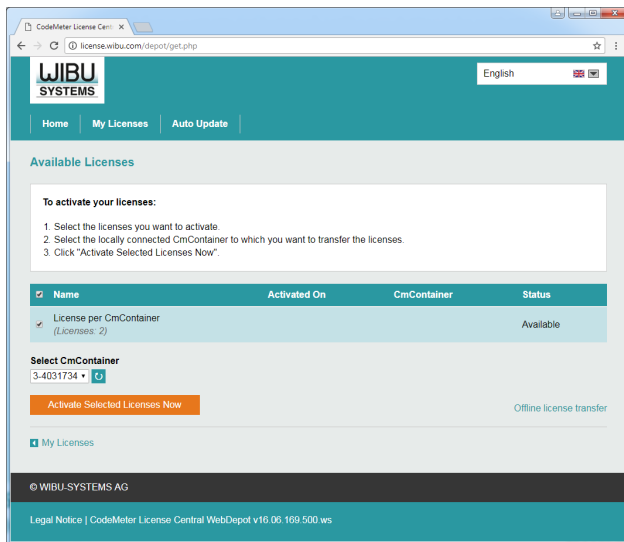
CodeMeter License Centr ×

license.wibu.com/depot/get.php

WIBU SYSTEMS

English

Home | My Licenses | Auto Update

Available Licenses

To activate your licenses:

1. Select the licenses you want to activate.
2. Select the locally connected CmContainer to which you want to transfer the licenses.
3. Click "Activate Selected Licenses Now".

| Name | Activated On | CmContainer | Status |
|---|---|---|---|
| License per CmContainer (Licenses: 2) | | | Available |

Select CmContainer

3-4031734

Activate Selected Licenses Now

Offline license transfer

My Licenses

© WIBU-SYSTEMS AG

Legal Notice | CodeMeter License Central WebDepot v16.06.169.500.ws